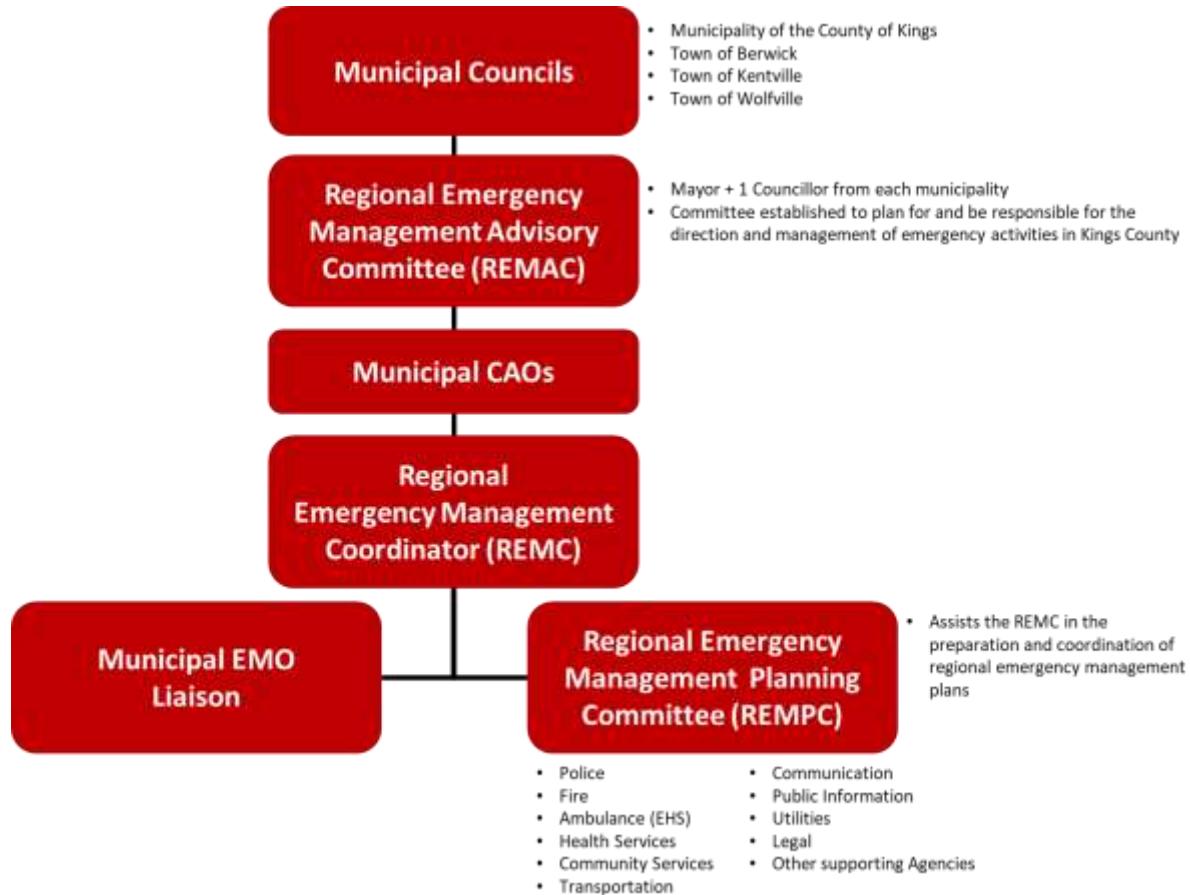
Municipal Councils

• Municipality of the County of Kings
• Town of Berwick
• Town of Kentville
• Town of Wolfville

Regional Emergency Management Advisory Committee (REMAC)

• Mayor + 1 Councillor from each municipality
• Committee established to plan for and be responsible for the direction and management of emergency activities in Kings County

Municipal CAOs

Regional Emergency Management Coordinator (REMC)

Municipal EMO Liaison

Regional Emergency Management Planning Committee (REMPC)

• Assists the REMC in the preparation and coordination of regional emergency management plans

• Police
• Fire
• Ambulance (EHS)
• Health Services
• Community Services
• Transportation

• Communication
• Public Information
• Utilities
• Legal
• Other supporting Agencies